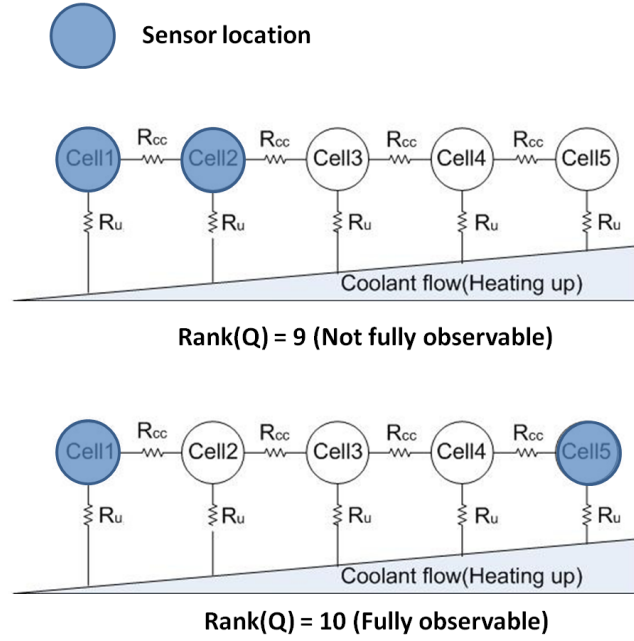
Sensor location

Cell1 $R_{cc}$ Cell2 $R_{cc}$ Cell3 $R_{cc}$ Cell4 $R_{cc}$ Cell5

$R_u$ $R_u$ $R_u$ $R_u$ $R_u$

Coolant flow(Heating up)

Rank(Q) = 9 (Not fully observable)

Cell1 $R_{cc}$ Cell2 $R_{cc}$ Cell3 $R_{cc}$ Cell4 $R_{cc}$ Cell5

$R_u$ $R_u$ $R_u$ $R_u$ $R_u$

Coolant flow(Heating up)

Rank(Q) = 10 (Fully observable)